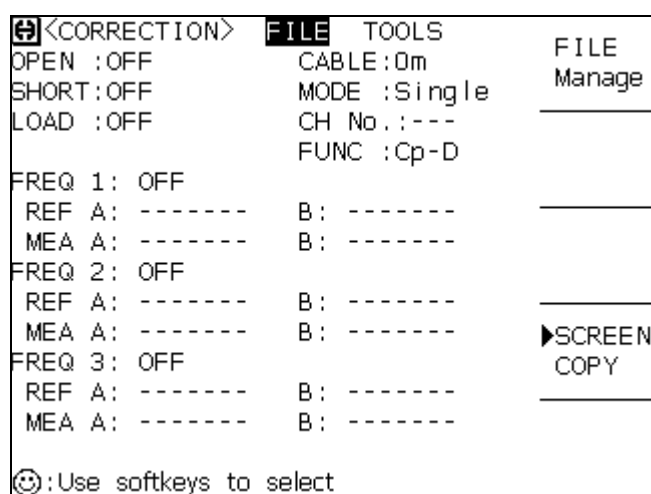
<CORRECTION> FILE TOOLS
OPEN :OFF
SHORT:OFF
LOAD :OFF

CABLE:0m
MODE :Single
CH No.:---
FUNC :Cp-D

FREQ 1: OFF
REF A: ------- B: -------
MEA A: ------- B: -------
FREQ 2: OFF
REF A: ------- B: -------
MEA A: ------- B: -------
FREQ 3: OFF
REF A: ------- B: -------
MEA A: ------- B: -------

FILE Manage

▶SCREEN COPY

:Use softkeys to select